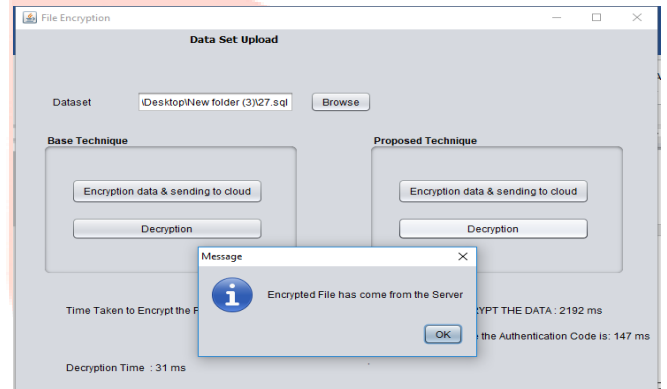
File Encryption

Data Set Upload

Dataset \Desktop\New folder (3)\27.sql Browse

Base Technique

Encryption data & sending to cloud

Decryption

Proposed Technique

Encryption data & sending to cloud

Decryption

Message

Encrypted File has come from the Server

OK

Time Taken to Encrypt the F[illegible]

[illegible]YPT THE DATA : 2192 ms

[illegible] the Authentication Code is: 147 ms

Decryption Time : 31 ms